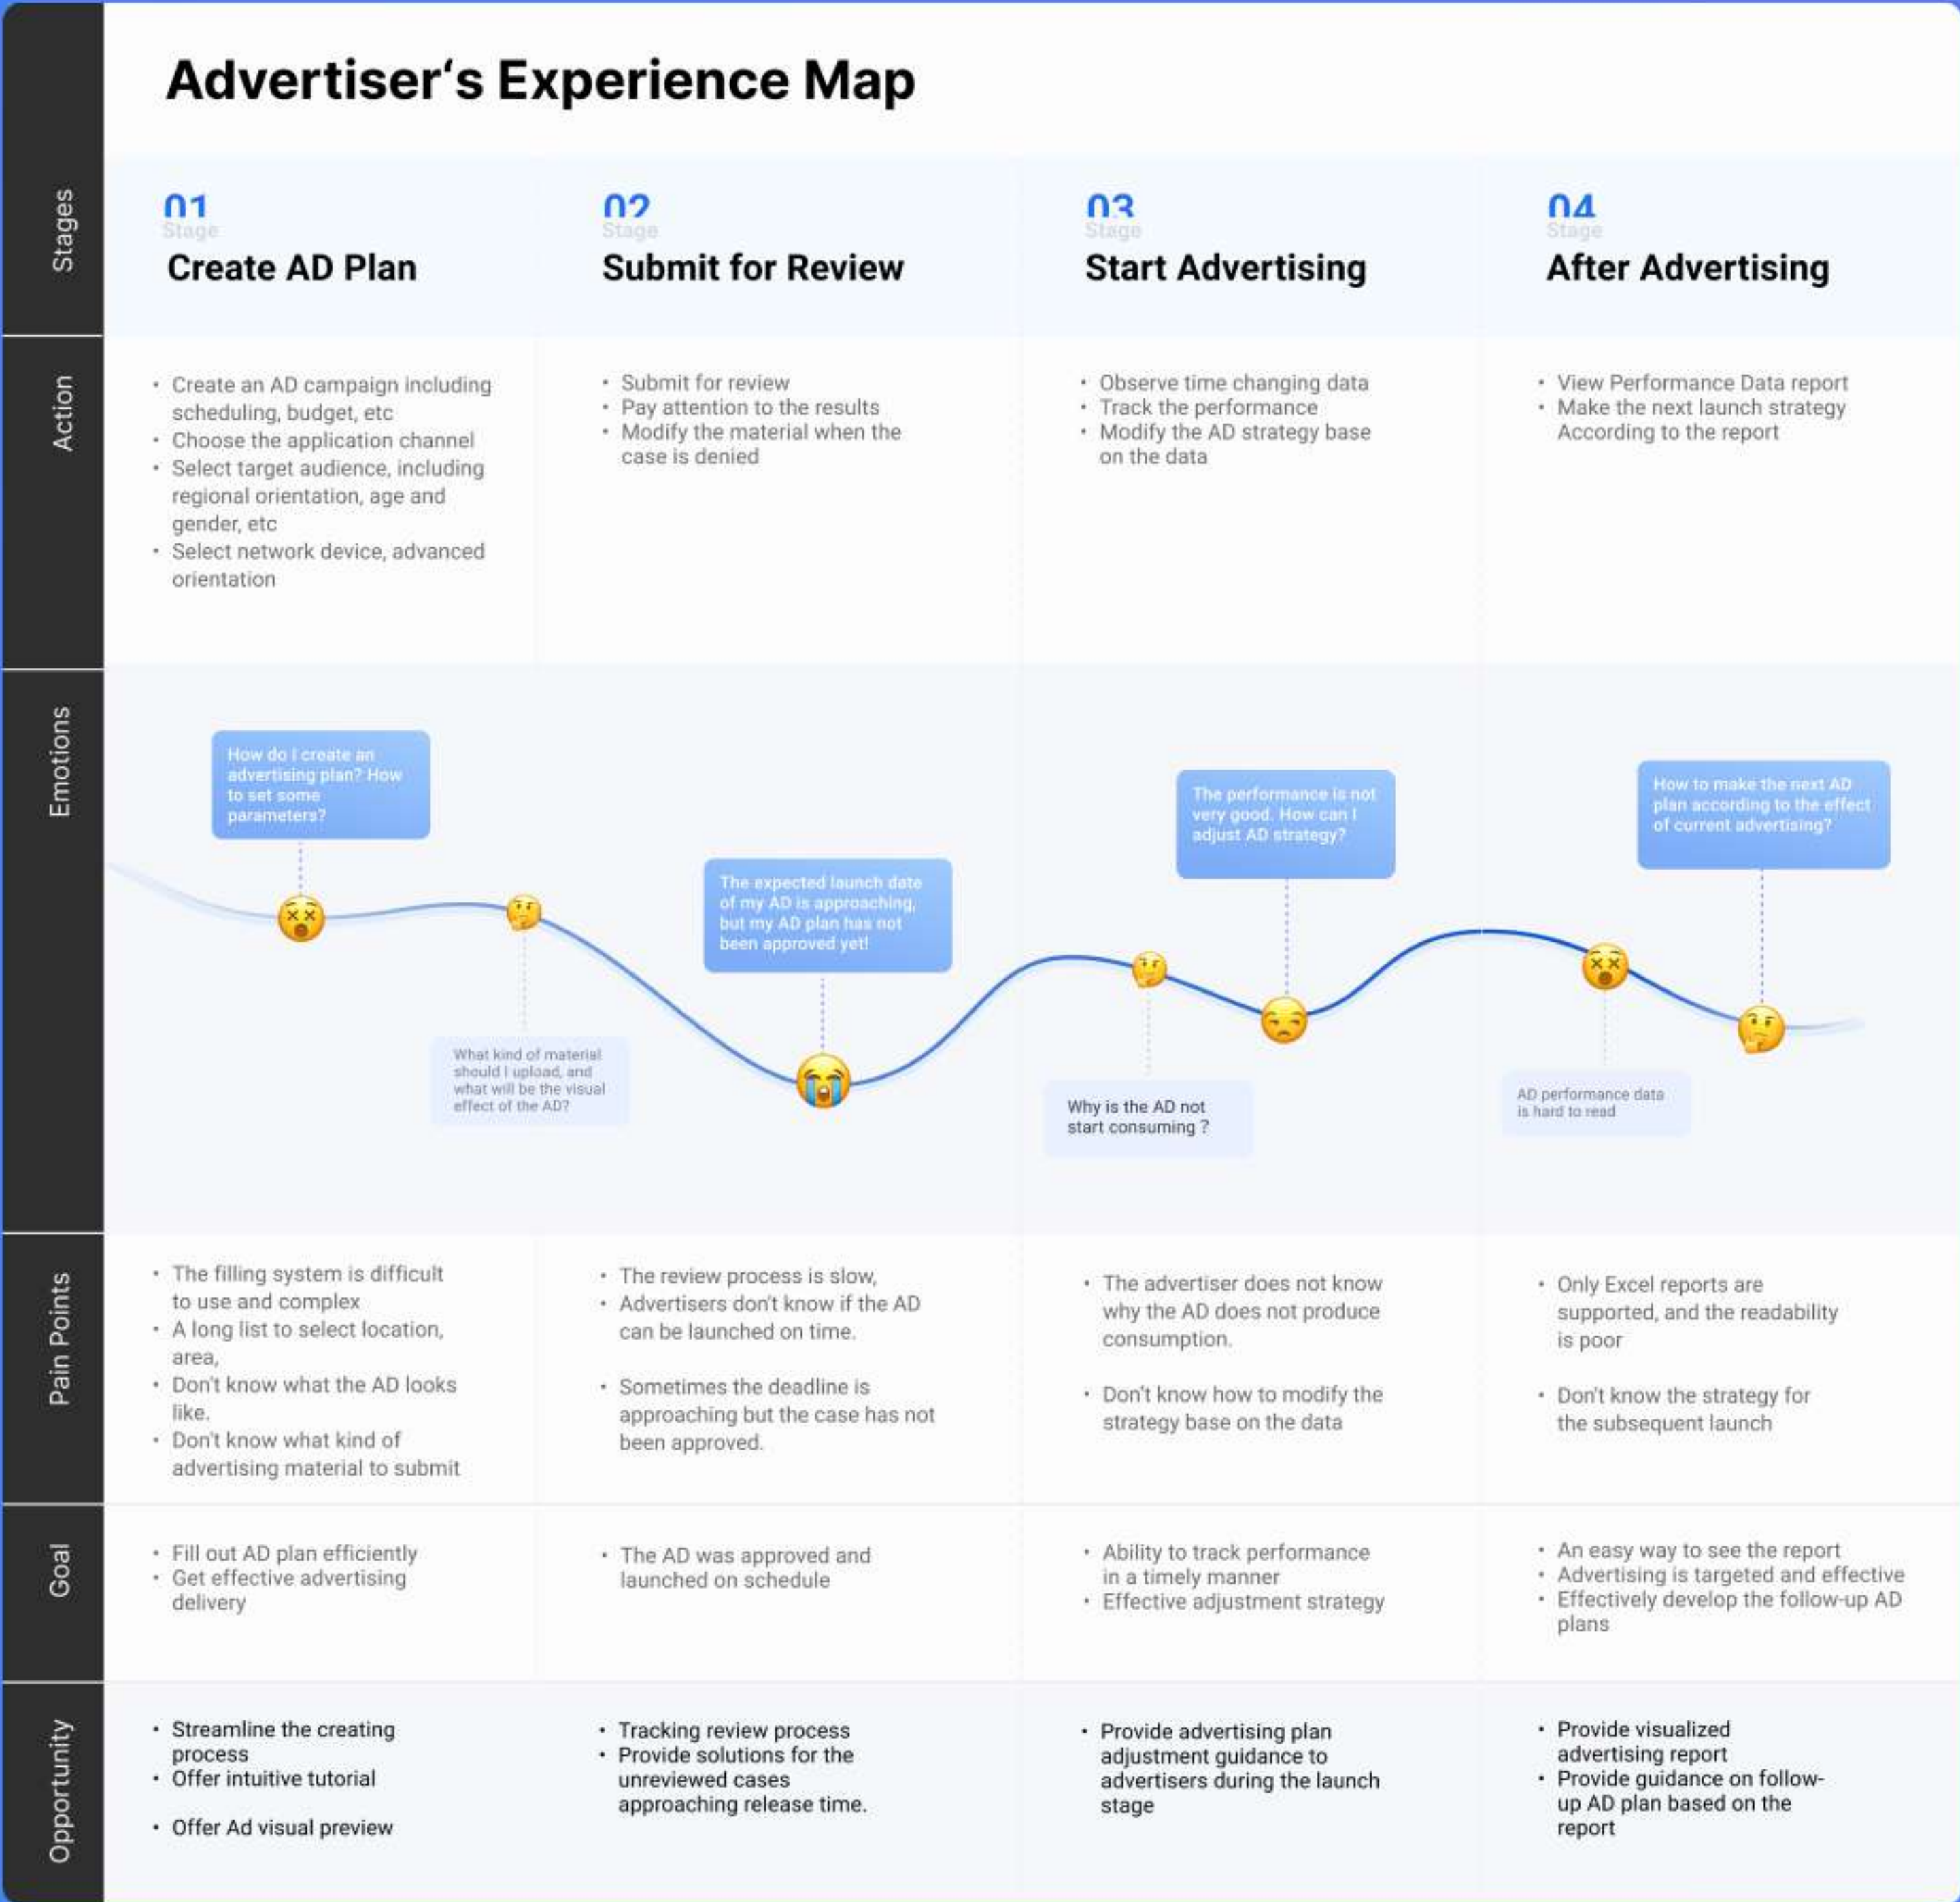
Advertiser's Experience Map

Stages

01
Stage
Create AD Plan

02
Stage
Submit for Review

03
Stage
Start Advertising

04
Stage
After Advertising

Action

• Create an AD campaign including scheduling, budget, etc
• Choose the application channel
• Select target audience, including regional orientation, age and gender, etc
• Select network device, advanced orientation

• Submit for review
• Pay attention to the results
• Modify the material when the case is denied

• Observe time changing data
• Track the performance
• Modify the AD strategy base on the data

• View Performance Data report
• Make the next launch strategy According to the report

Emotions

How do I create an advertising plan? How to set some parameters?

What kind of material should I upload, and what will be the visual effect of the AD?

The expected launch date of my AD is approaching, but my AD plan has not been approved yet!

Why is the AD not start consuming ?

The performance is not very good. How can I adjust AD strategy?

AD performance data is hard to read

How to make the next AD plan according to the effect of current advertising?

Pain Points

• The filling system is difficult to use and complex
• A long list to select location, area,
• Don't know what the AD looks like.
• Don't know what kind of advertising material to submit

• The review process is slow,
• Advertisers don't know if the AD can be launched on time.

• Sometimes the deadline is approaching but the case has not been approved.

• The advertiser does not know why the AD does not produce consumption.

• Don't know how to modify the strategy base on the data

• Only Excel reports are supported, and the readability is poor

• Don't know the strategy for the subsequent launch

Goal

• Fill out AD plan efficiently
• Get effective advertising delivery

• The AD was approved and launched on schedule

• Ability to track performance in a timely manner
• Effective adjustment strategy

• An easy way to see the report
• Advertising is targeted and effective
• Effectively develop the follow-up AD plans

Opportunity

• Streamline the creating process
• Offer intuitive tutorial

• Offer Ad visual preview

• Tracking review process
• Provide solutions for the unreviewed cases approaching release time.

• Provide advertising plan adjustment guidance to advertisers during the launch stage

• Provide visualized advertising report
• Provide guidance on follow-up AD plan based on the report